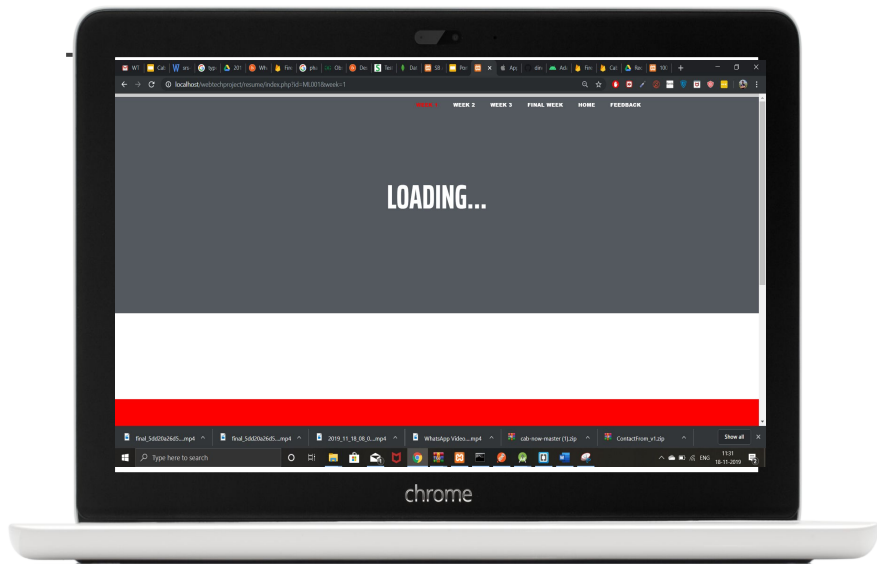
WT Cal stu typ 20 Wh Fin pho Ob Do Ter Da SB Por Apr dev Ask Fin Cal Re 100

localhost/webtechproject/resume/index.php?id=ML001&week=1

WEEK 1 WEEK 2 WEEK 3 FINAL WEEK HOME FEEDBACK

LOADING...

final_5dd20a26d5....mp4
final_5dd20a26d5....mp4
2019_11_18_08_0....mp4
WhatsApp Video....mp4
cab-now-master (1).zip
ContactFrom_v1.zip
Show all

Type here to search

ENG 11:31 18-11-2019

chrome